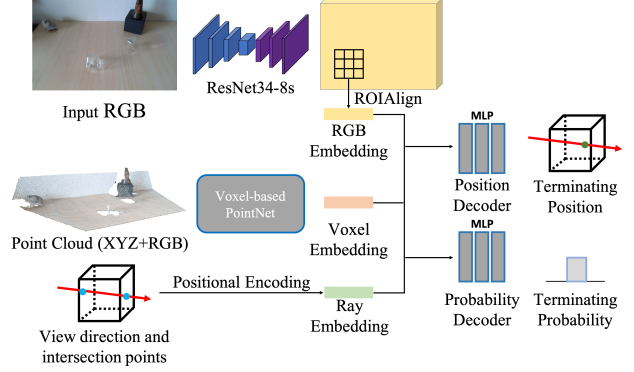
Input RGB

ResNet34-8s

ROIAlign

RGB Embedding

MLP

Position Decoder

Terminating Position

Point Cloud (XYZ+RGB)

Voxel-based PointNet

Voxel Embedding

MLP

Positional Encoding

Ray Embedding

Probability Decoder

Terminating Probability

View direction and intersection points